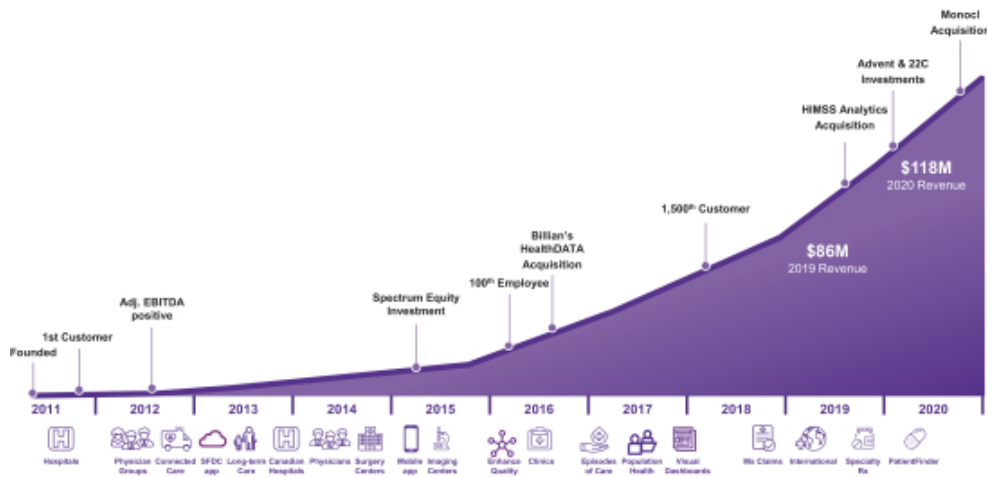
Monocl Acquisition

Advent & 22C Investments

HIMSS Analytics Acquisition

$118M
2020 Revenue

1,500$^{th}$ Customer

$86M
2019 Revenue

Billian's HealthDATA Acquisition

100$^{th}$ Employee

Spectrum Equity Investment

Adj. EBITDA positive

1st Customer

Founded

| 2011 | 2012 | 2013 | 2014 | 2015 | 2016 | 2017 | 2018 | 2019 | 2020 |
|---|---|---|---|---|---|---|---|---|---|

Hospitals
Physician Groups
Connected Care
SFDC app
Long-term Care
Canadian Hospitals
Physicians
Surgery Centers
Mobile app
Imaging Centers
Enhance Quality
Clinics
Episodes of Care
Population Health
Visual Dashboards
Rx Claims
International
Specialty Rx
PatientFinder